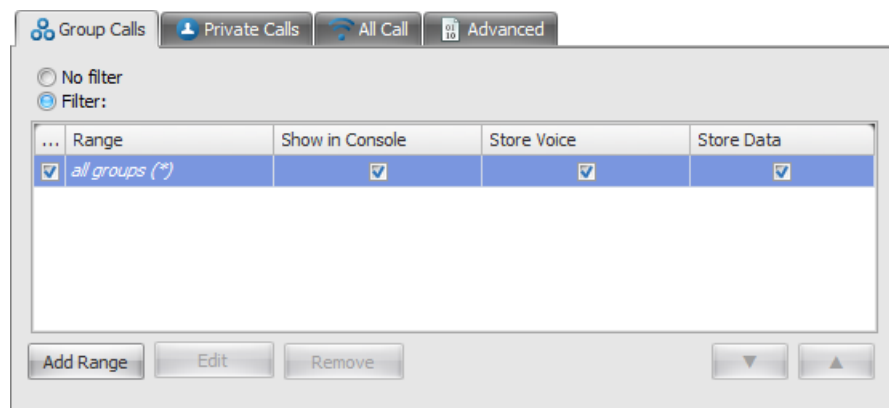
Group Calls | Private Calls | All Call | Advanced

No filter
Filter:

| ... | Range | Show in Console | Store Voice | Store Data |
|---|---|---|---|---|
| ☑ | all groups (*) | ☑ | ☑ | ☑ |

Add Range  Edit  Remove  ▼  ▲